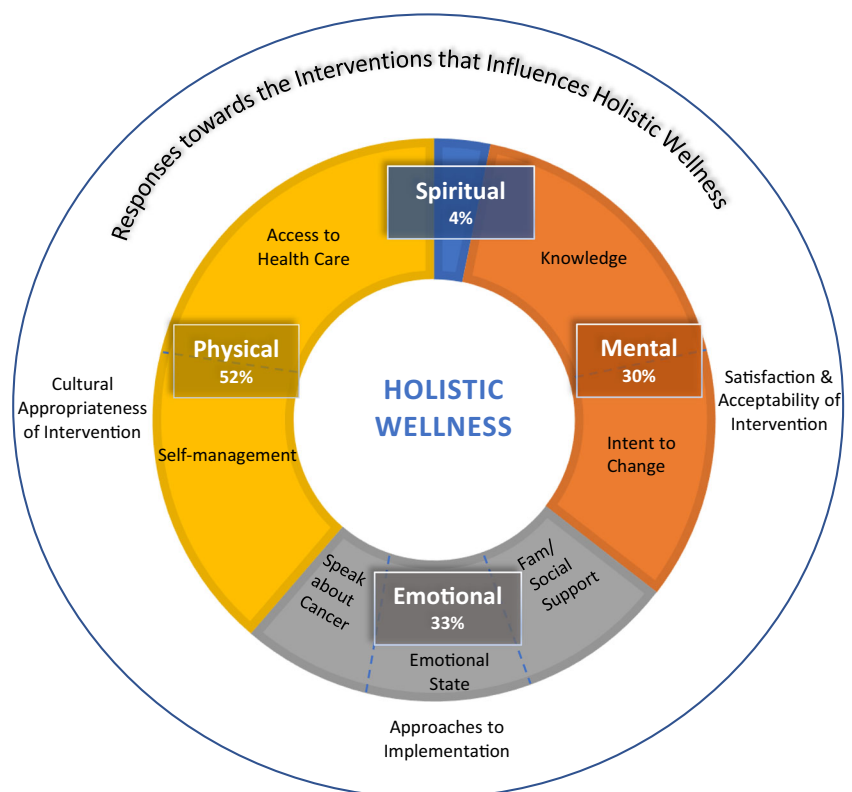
Responses towards the Interventions that Influences Holistic Wellness

Spiritual
4%

Access to Health Care

Knowledge

Physical
52%

Mental
30%

Cultural Appropriateness of Intervention

HOLISTIC WELLNESS

Satisfaction & Acceptability of Intervention

Self-management

Intent to Change

Speak about Cancer

Fam/ Social Support

Emotional
33%

Emotional State

Approaches to Implementation